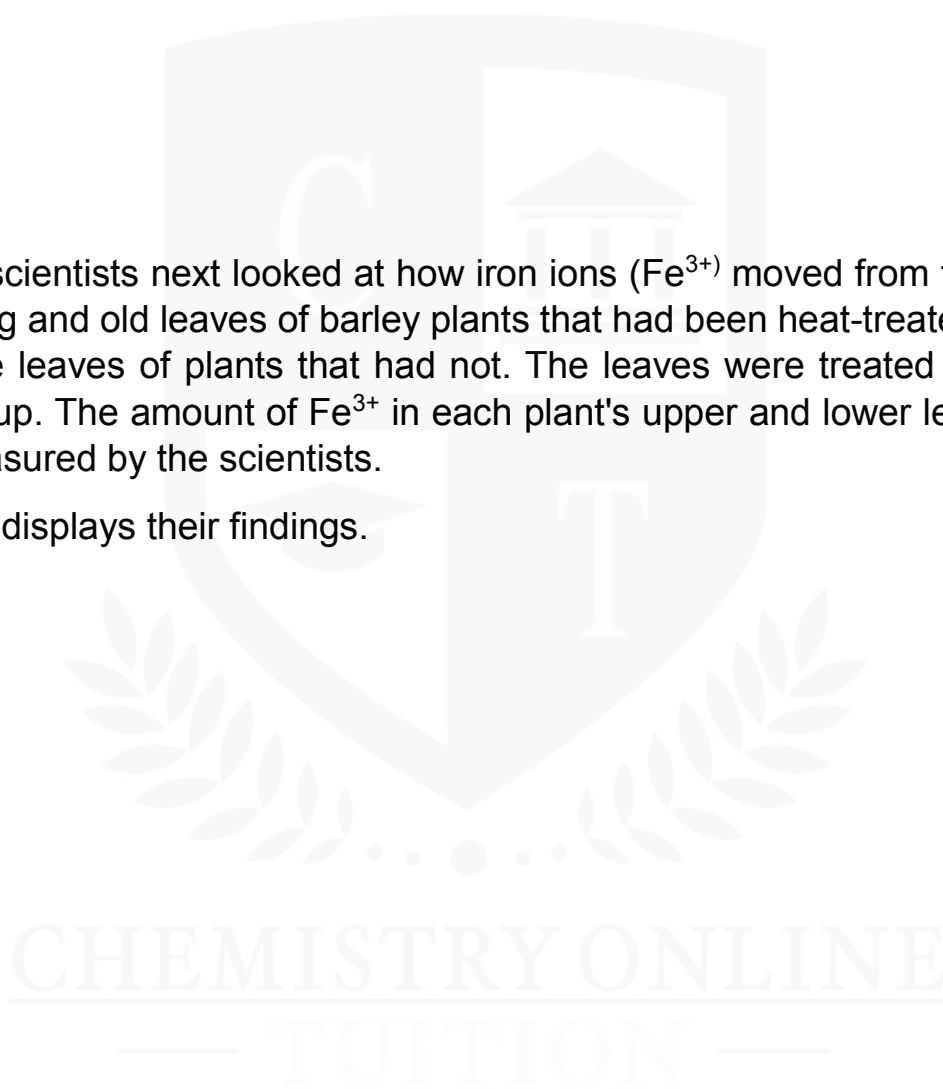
scientists next looked at how iron ions (Fe$^{3+)}$ moved from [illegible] g and old leaves of barley plants that had been heat-treate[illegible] e leaves of plants that had not. The leaves were treated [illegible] up. The amount of Fe$^{3+}$ in each plant's upper and lower le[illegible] asured by the scientists.

displays their findings.

CHEMISTRY ONLINE
TUITION